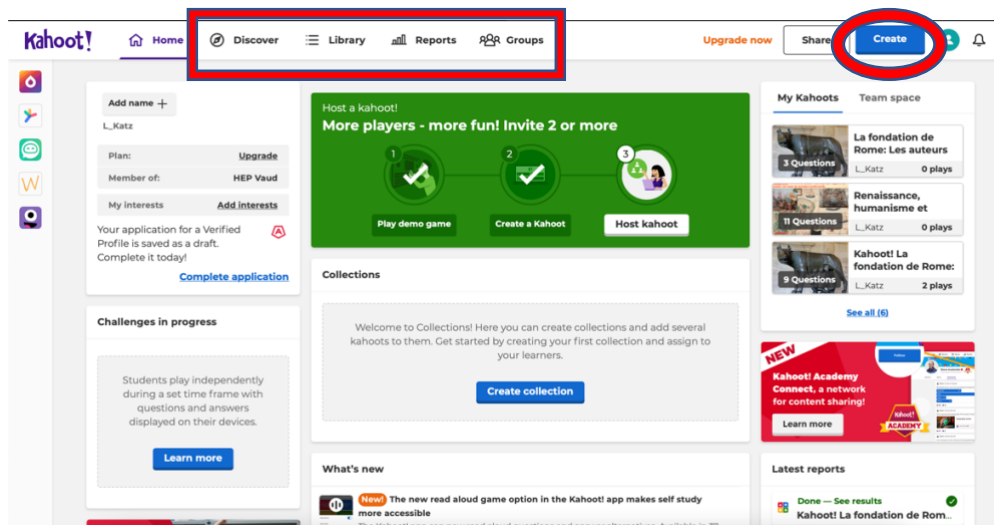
Kahoot!
Home
Discover
Library
Reports
Groups
Upgrade now
Share
Create

Add name +
L_Katz
Plan: Upgrade
Member of: HEP Vaud
My interests Add interests
Your application for a Verified Profile is saved as a draft. Complete it today!
Complete application

Challenges in progress
Students play independently during a set time frame with questions and answers displayed on their devices.
Learn more

Host a kahoot!
More players - more fun! Invite 2 or more
1
Play demo game
2
Create a Kahoot
3
Host kahoot

Collections
Welcome to Collections! Here you can create collections and add several kahoots to them. Get started by creating your first collection and assign to your learners.
Create collection

What's new
New! The new read aloud game option in the Kahoot! app makes self study more accessible

My Kahoots
Team space
3 Questions
La fondation de Rome: Les auteurs
L_Katz 0 plays
11 Questions
Renaissance, humanisme et
L_Katz 0 plays
9 Questions
Kahoot! La fondation de Rome:
L_Katz 2 plays
See all (6)

NEW
Kahoot! Academy Connect, a network for content sharing!
Learn more
Kahoot! ACADEMY

Latest reports
Done — See results
Kahoot! La fondation de Rom...